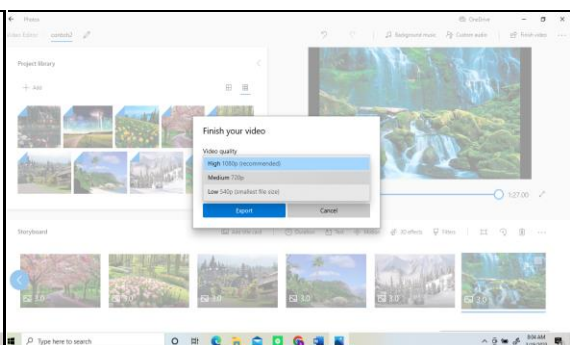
Photos

Video Editor  conbulu2

OneDrive

Background music  Custom audio  Finish video

Project library

+ Add

Finish your video

Video quality

High 1080p (recommended)

Medium 720p

Low 540p (smallest file size)

Export  Cancel

5:27.00

Storyboard

Add title card  Duration  Text  Motion  3D effects  Filters

3.0  3.0  3.0  3.0  3.0  3.0

Type here to search

8:04 AM
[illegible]